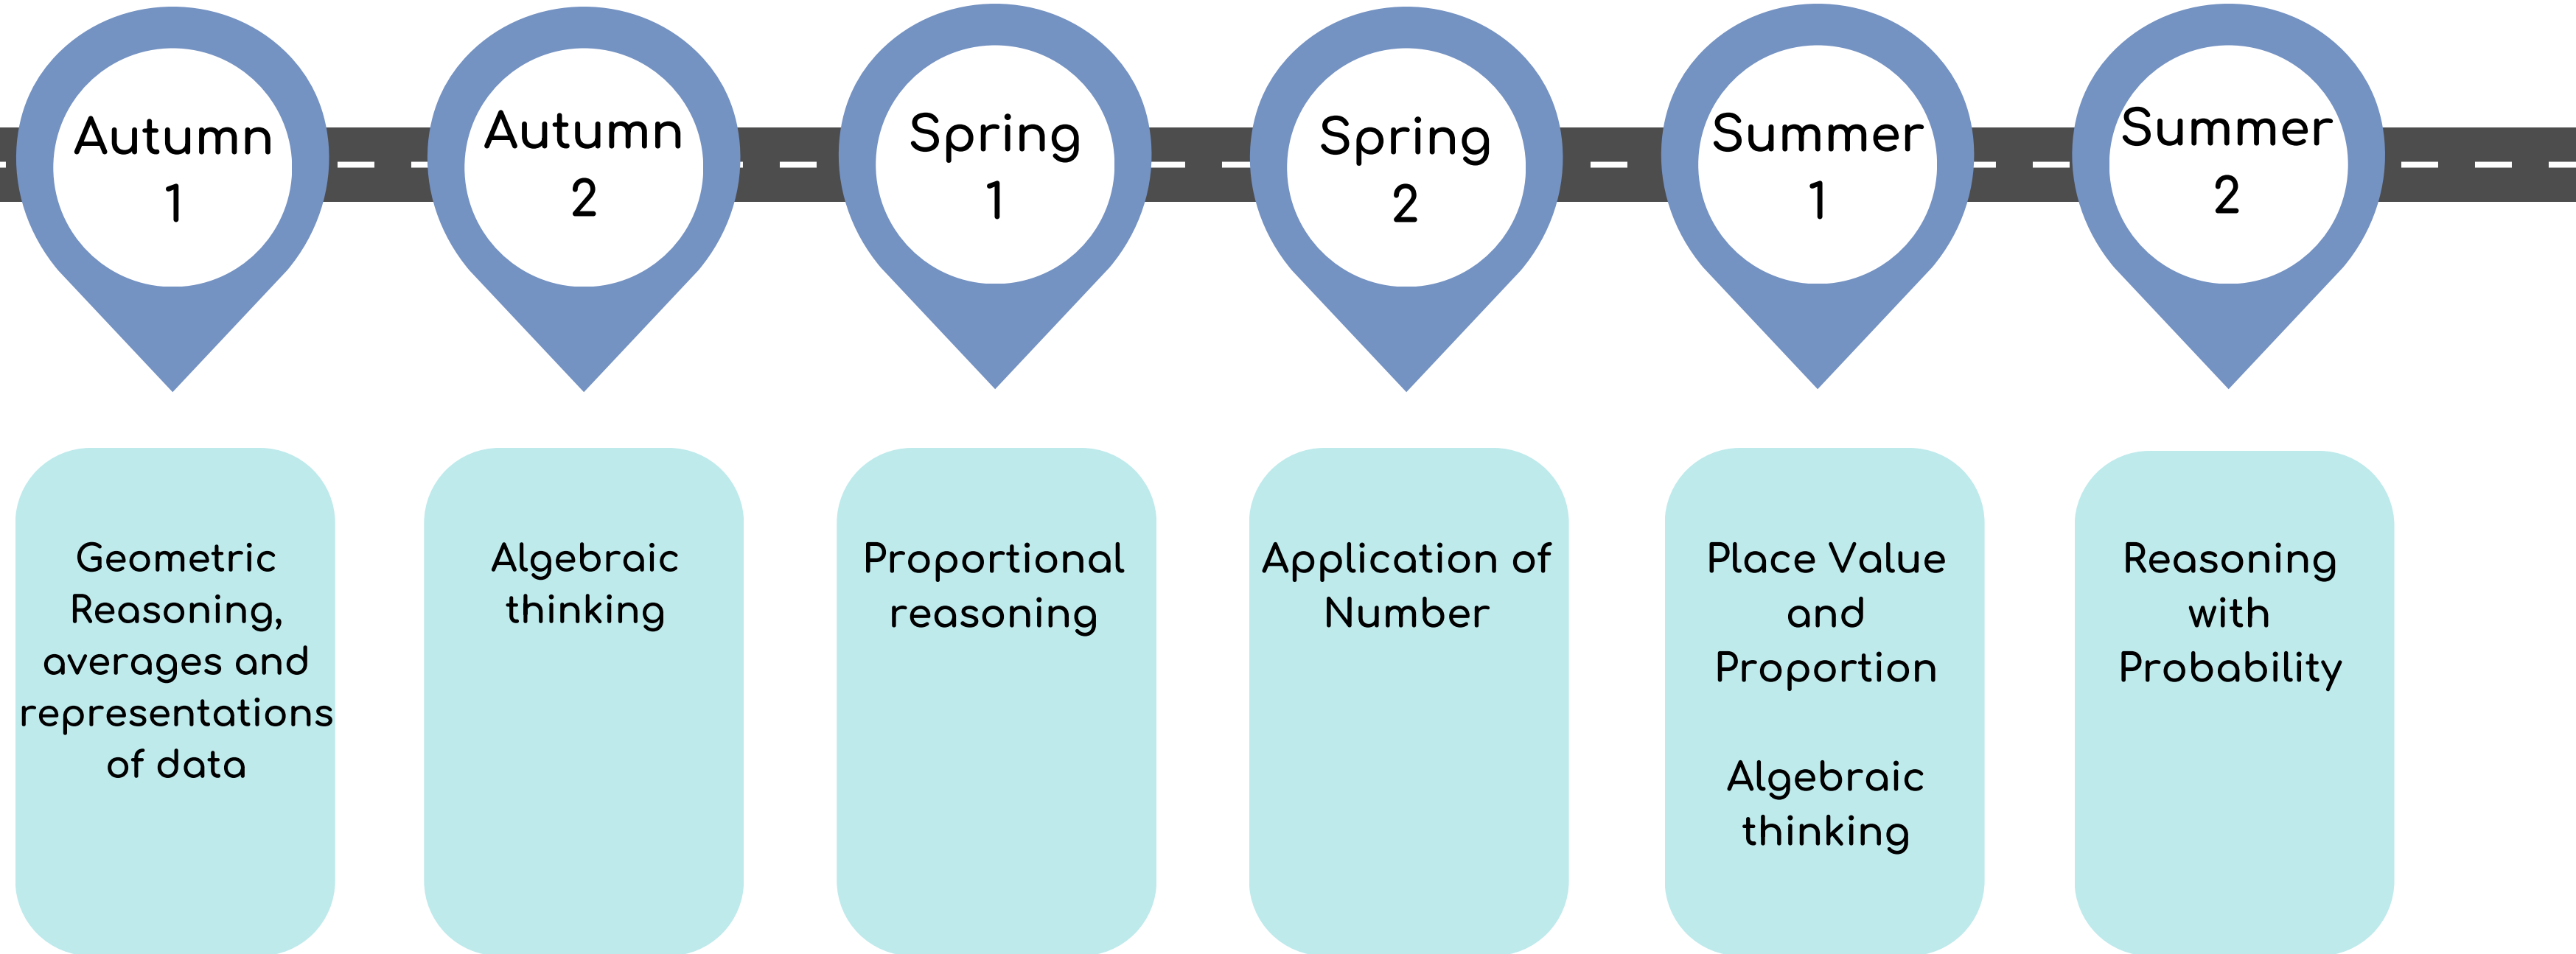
Autumn 1

Autumn 2

Spring 1

Spring 2

Summer 1

Summer 2

Geometric Reasoning, averages and representations of data

Algebraic thinking

Proportional reasoning

Application of Number

Place Value and Proportion

Algebraic thinking

Reasoning with Probability